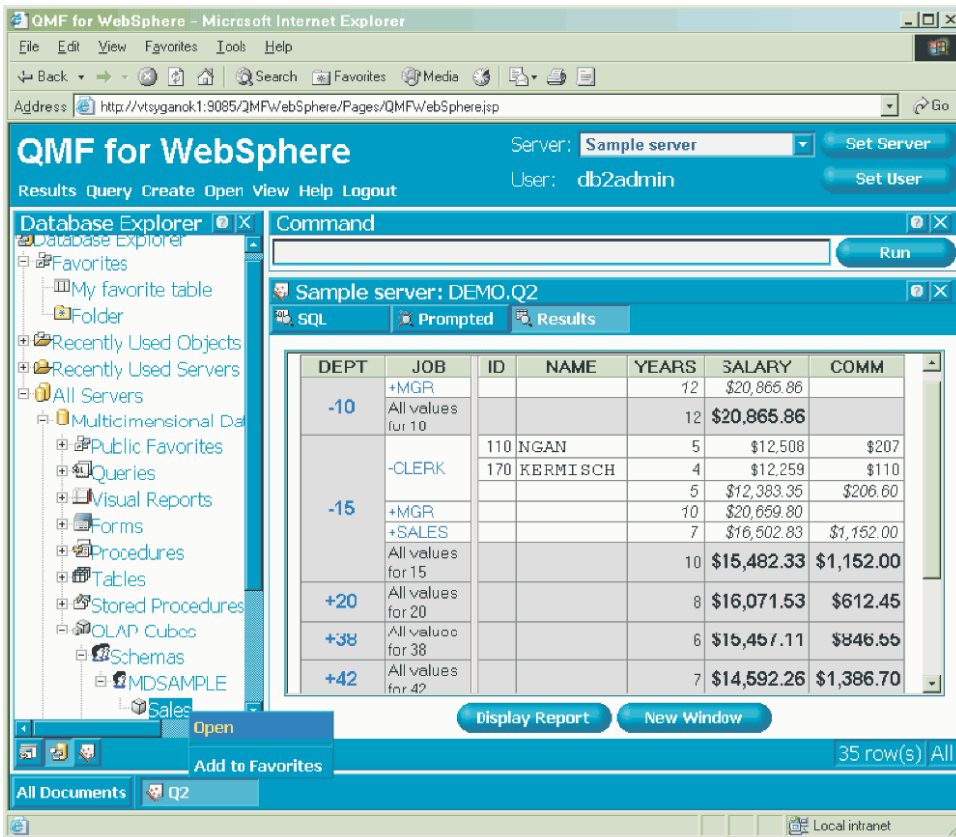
QMF for WebSphere - Microsoft Internet Explorer

File Edit View Favorites Tools Help

Back Search Favorites Media

Address http://vtsyganok1:9085/QMFWebSphere/Pages/QMFWebSphere.jsp Go

QMF for WebSphere

Server: Sample server Set Server

User: db2admin Set User

Results Query Create Open View Help Logout

Database Explorer

Database Explorer
Favorites
My favorite table
Folder
Recently Used Objects
Recently Used Servers
All Servers
Multidimensional Dat
Public Favorites
Queries
Visual Reports
Forms
Procedures
Tables
Stored Procedures
OLAP Cubes
Schemas
MDSAMPLE
Sales

Open
Add to Favorites

Command

Run

Sample server: DEMO.Q2

SQL Prompted Results

| DEPT | JOB | ID | NAME | YEARS | SALARY | COMM |
|---|---|---|---|---|---|---|
| -10 | +MGR | | | 12 | $20,865.86 | |
| | All values for 10 | | | 12 | $20,865.86 | |
| -15 | -CLERK | 110 | NGAN | 5 | $12,508 | $207 |
| | | 170 | KERMISCH | 4 | $12,259 | $110 |
| | | | | 5 | $12,383.35 | $206.60 |
| | +MGR | | | 10 | $20,659.80 | |
| | +SALES | | | 7 | $16,502.83 | $1,152.00 |
| | All values for 15 | | | 10 | $15,482.33 | $1,152.00 |
| +20 | All values for 20 | | | 8 | $16,071.53 | $612.45 |
| +38 | All values for 38 | | | 6 | $15,457.11 | $846.55 |
| +42 | All values for 42 | | | 7 | $14,592.26 | $1,386.70 |

Display Report New Window

35 row(s) All

All Documents Q2

Local intranet